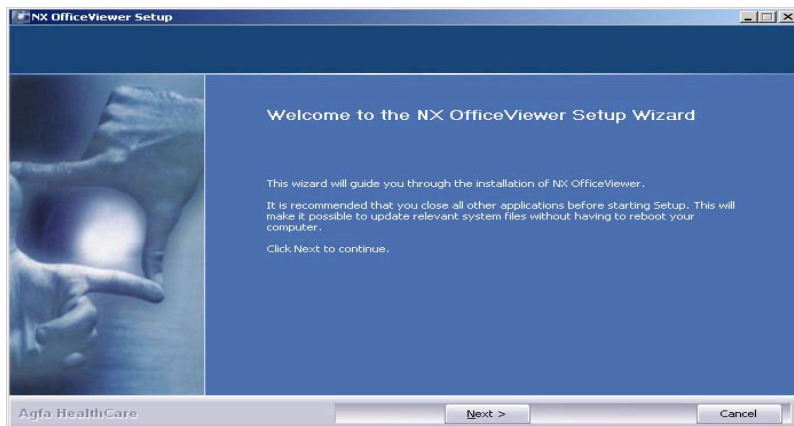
NX OfficeViewer Setup

Welcome to the NX OfficeViewer Setup Wizard

This wizard will guide you through the installation of NX OfficeViewer.

It is recommended that you close all other applications before starting Setup. This will make it possible to update relevant system files without having to reboot your computer.

Click Next to continue.

Agfa HealthCare

Next >

Cancel